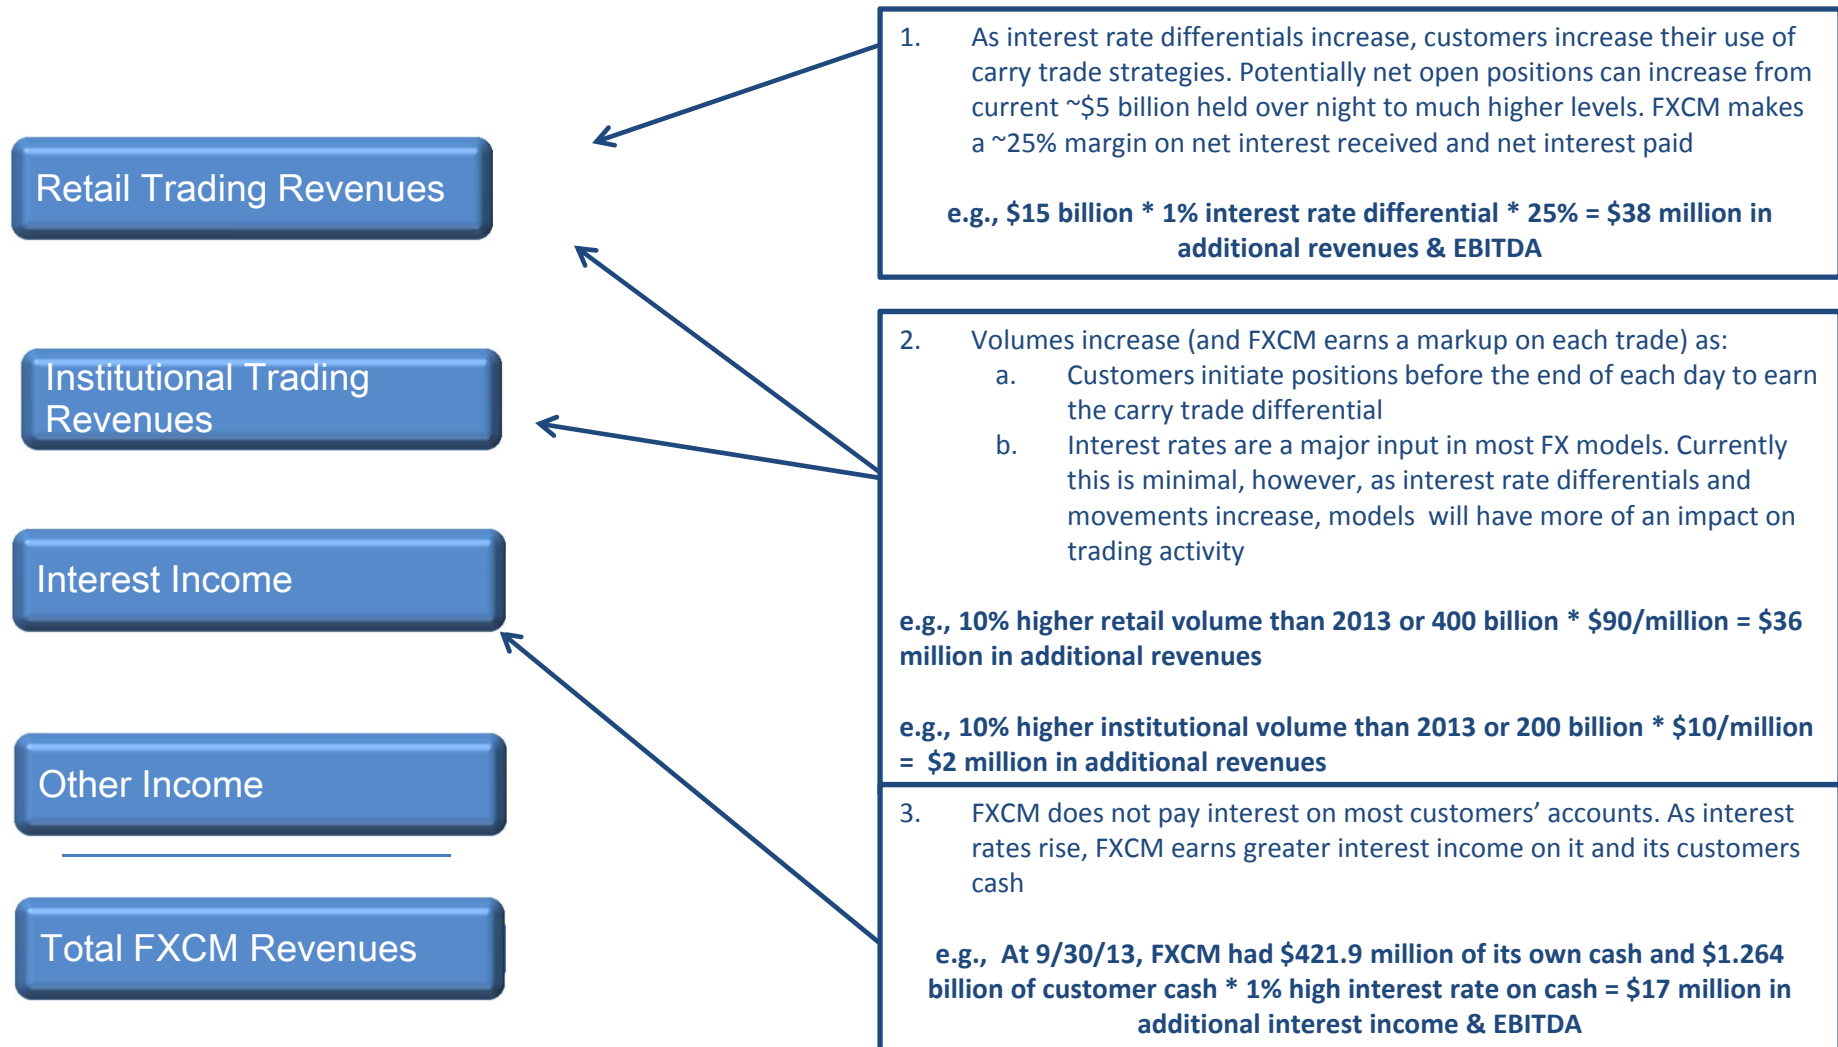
Retail Trading Revenues

Institutional Trading Revenues

Interest Income

Other Income

Total FXCM Revenues

1. As interest rate differentials increase, customers increase their use of carry trade strategies. Potentially net open positions can increase from current ~\$5 billion held over night to much higher levels. FXCM makes a ~25% margin on net interest received and net interest paid

e.g., \$15 billion * 1% interest rate differential * 25% = \$38 million in additional revenues & EBITDA

2. Volumes increase (and FXCM earns a markup on each trade) as:
a. Customers initiate positions before the end of each day to earn the carry trade differential
b. Interest rates are a major input in most FX models. Currently this is minimal, however, as interest rate differentials and movements increase, models will have more of an impact on trading activity

e.g., 10% higher retail volume than 2013 or 400 billion * \$90/million = \$36 million in additional revenues

e.g., 10% higher institutional volume than 2013 or 200 billion * \$10/million = \$2 million in additional revenues

3. FXCM does not pay interest on most customers' accounts. As interest rates rise, FXCM earns greater interest income on it and its customers cash

e.g., At 9/30/13, FXCM had \$421.9 million of its own cash and \$1.264 billion of customer cash * 1% high interest rate on cash = \$17 million in additional interest income & EBITDA